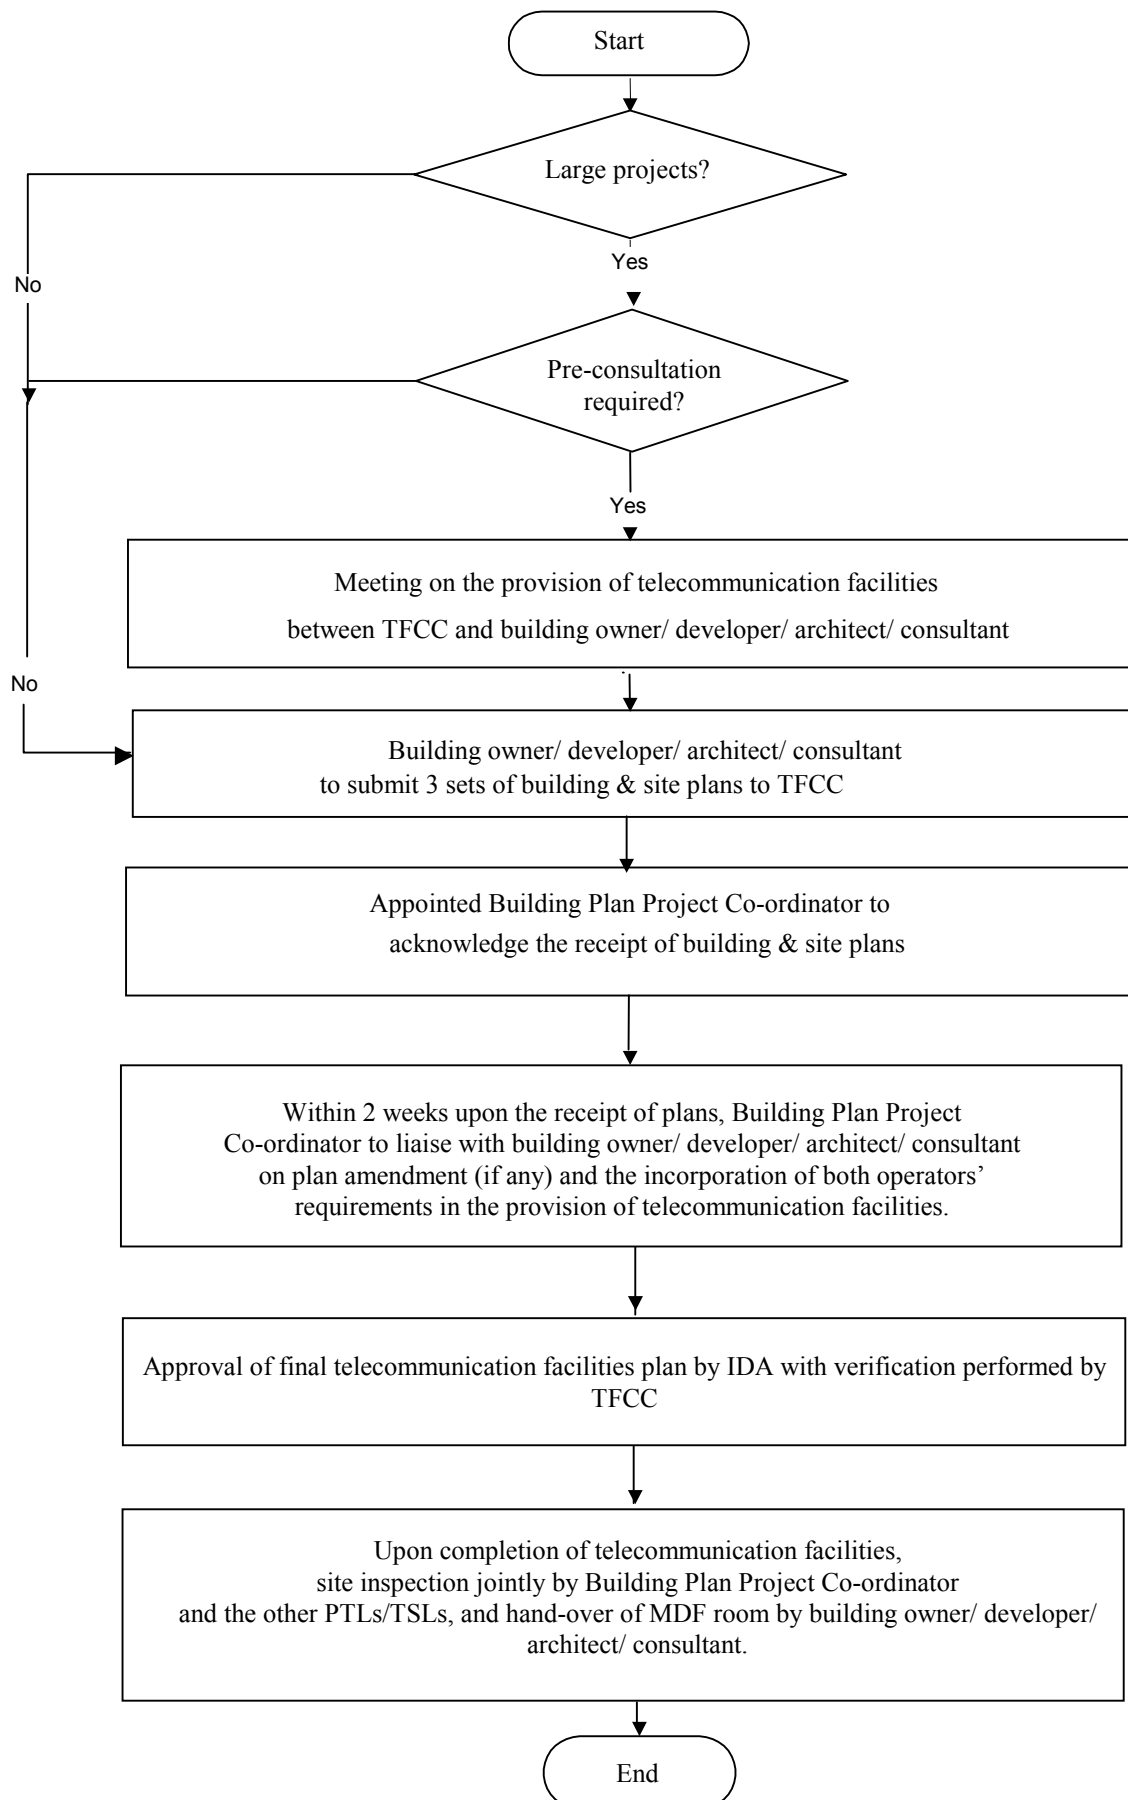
Start

Large projects?

No

Yes

Pre-consultation required?

Yes

Meeting on the provision of telecommunication facilities between TFCC and building owner/ developer/ architect/ consultant

No

Building owner/ developer/ architect/ consultant to submit 3 sets of building & site plans to TFCC

Appointed Building Plan Project Co-ordinator to acknowledge the receipt of building & site plans

Within 2 weeks upon the receipt of plans, Building Plan Project Co-ordinator to liaise with building owner/ developer/ architect/ consultant on plan amendment (if any) and the incorporation of both operators' requirements in the provision of telecommunication facilities.

Approval of final telecommunication facilities plan by IDA with verification performed by TFCC

Upon completion of telecommunication facilities, site inspection jointly by Building Plan Project Co-ordinator and the other PTLs/TSLs, and hand-over of MDF room by building owner/ developer/ architect/ consultant.

End